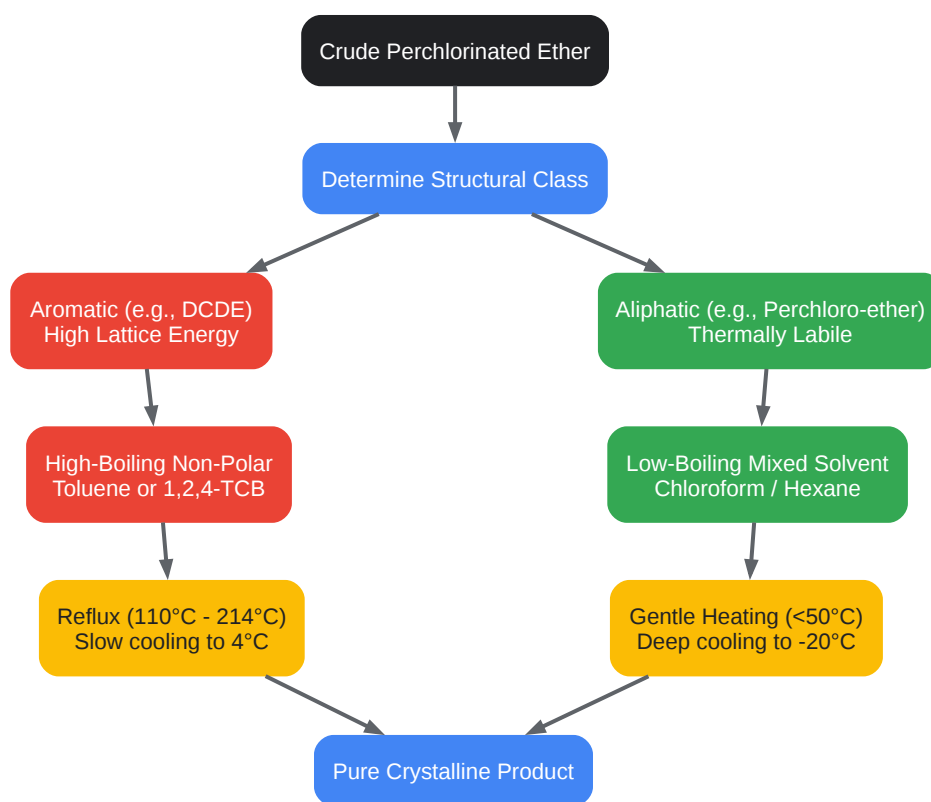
Crude Perchlorinated Ether

Determine Structural Class

Aromatic (e.g., DCDE)
High Lattice Energy

Aliphatic (e.g., Perchloro-ether)
Thermally Labile

High-Boiling Non-Polar
Toluene or 1,2,4-TCB

Low-Boiling Mixed Solvent
Chloroform / Hexane

Reflux (110°C - 214°C)
Slow cooling to 4°C

Gentle Heating (<50°C)
Deep cooling to -20°C

Pure Crystalline Product